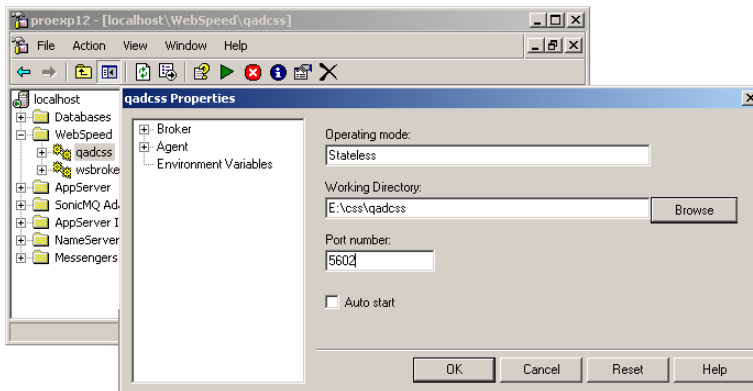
proexp12 - [localhost\WebSpeed\qadcss]

File Action View Window Help

localhost
Databases
WebSpeed
qadcss
wsbroke
AppServer
SonicMQ Ad
AppServer I
NameServer
Messengers

qadcss Properties

Broker
Agent
Environment Variables

Operating mode:
Stateless

Working Directory:
E:\css\qadcss
Browse

Port number:
5602

Auto start

OK
Cancel
Reset
Help